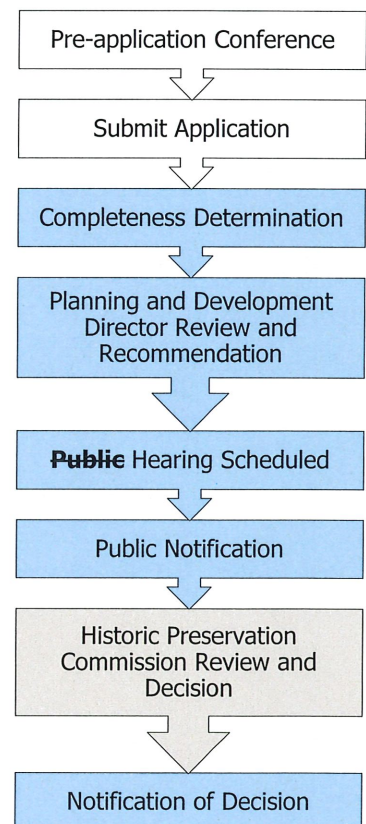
Pre-application Conference

Submit Application

Completeness Determination

Planning and Development Director Review and Recommendation

~~Public~~ Hearing Scheduled

Public Notification

Historic Preservation Commission Review and Decision

Notification of Decision